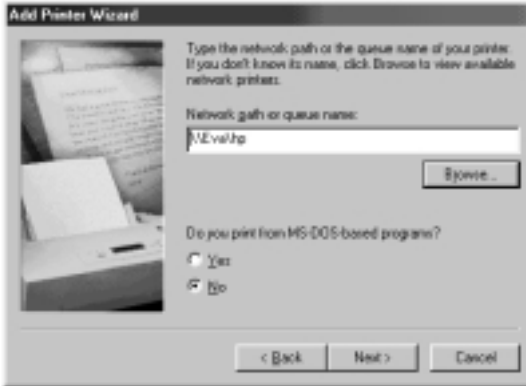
Add Printer Wizard

Type the network path or the queue name of your printer. If you don't know its name, click Browse to view available network printers.

Network path or queue name:

\\Eve\hp

Browse...

Do you print from MS-DOS-based programs?

Yes

No

< Back

Next >

Cancel